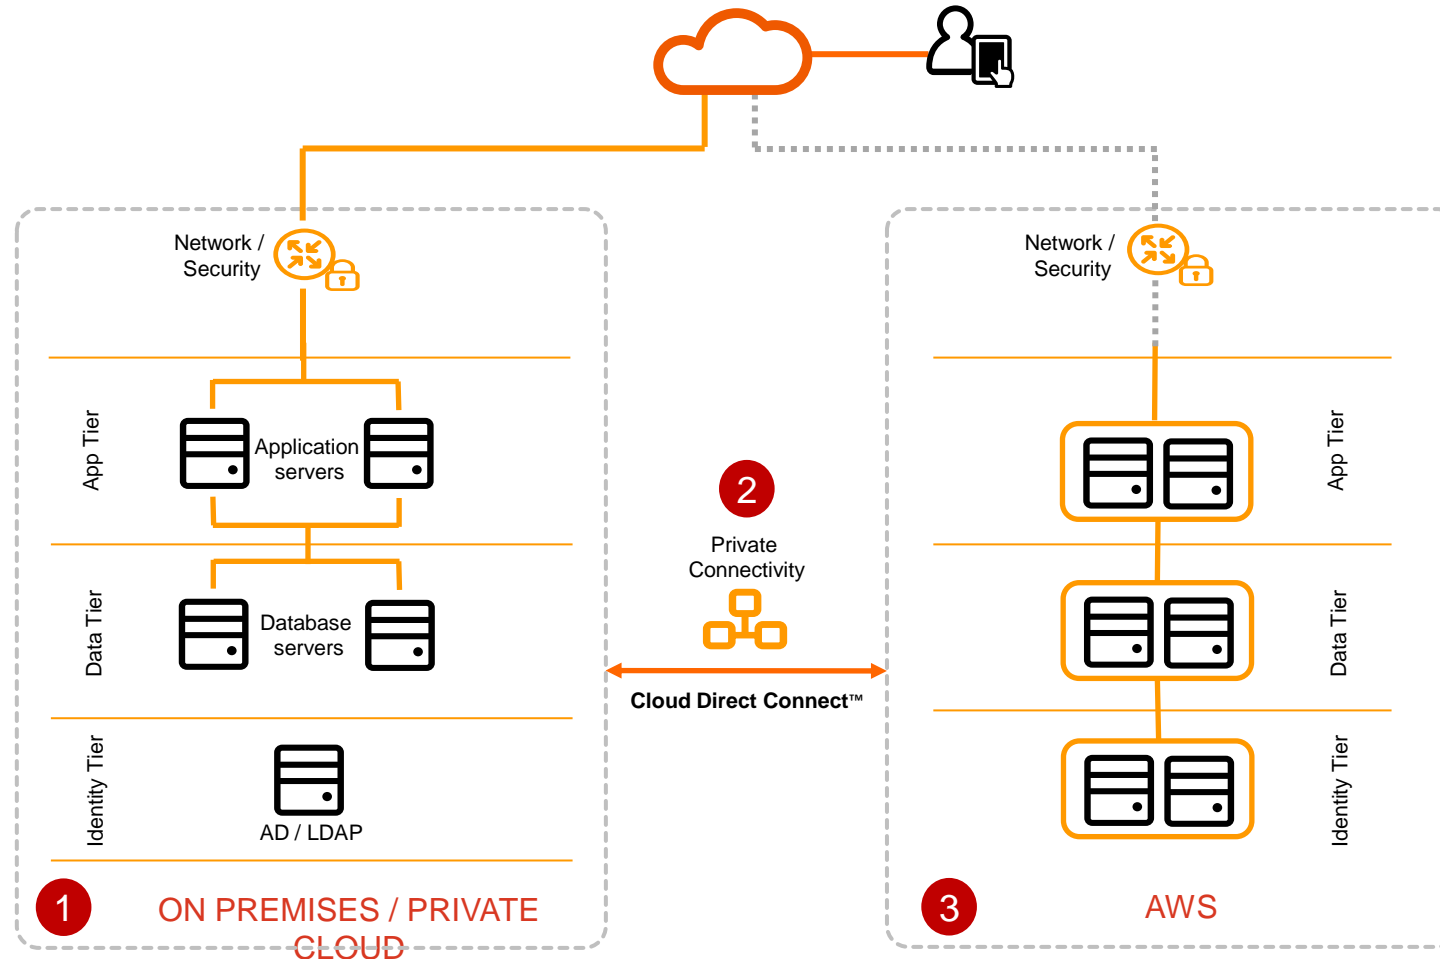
Network / Security

App Tier

Application servers

Data Tier

Database servers

Identity Tier

AD / LDAP

1

ON PREMISES / PRIVATE CLOUD

2

Private Connectivity

Cloud Direct Connect™

Network / Security

App Tier

Data Tier

Identity Tier

3

AWS